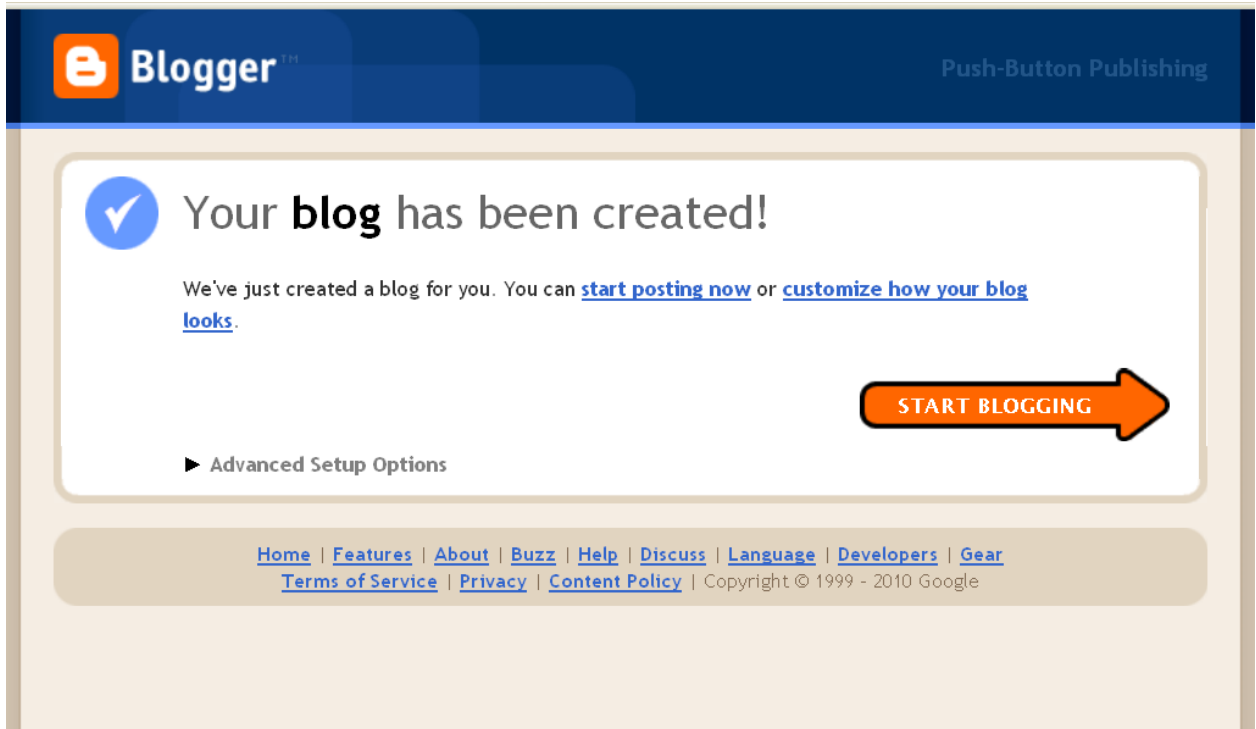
Blogger™

Push-Button Publishing

Your blog has been created!

We've just created a blog for you. You can start posting now or customize how your blog looks.

START BLOGGING

▶ Advanced Setup Options

Home | Features | About | Buzz | Help | Discuss | Language | Developers | Gear
Terms of Service | Privacy | Content Policy | Copyright © 1999 - 2010 Google